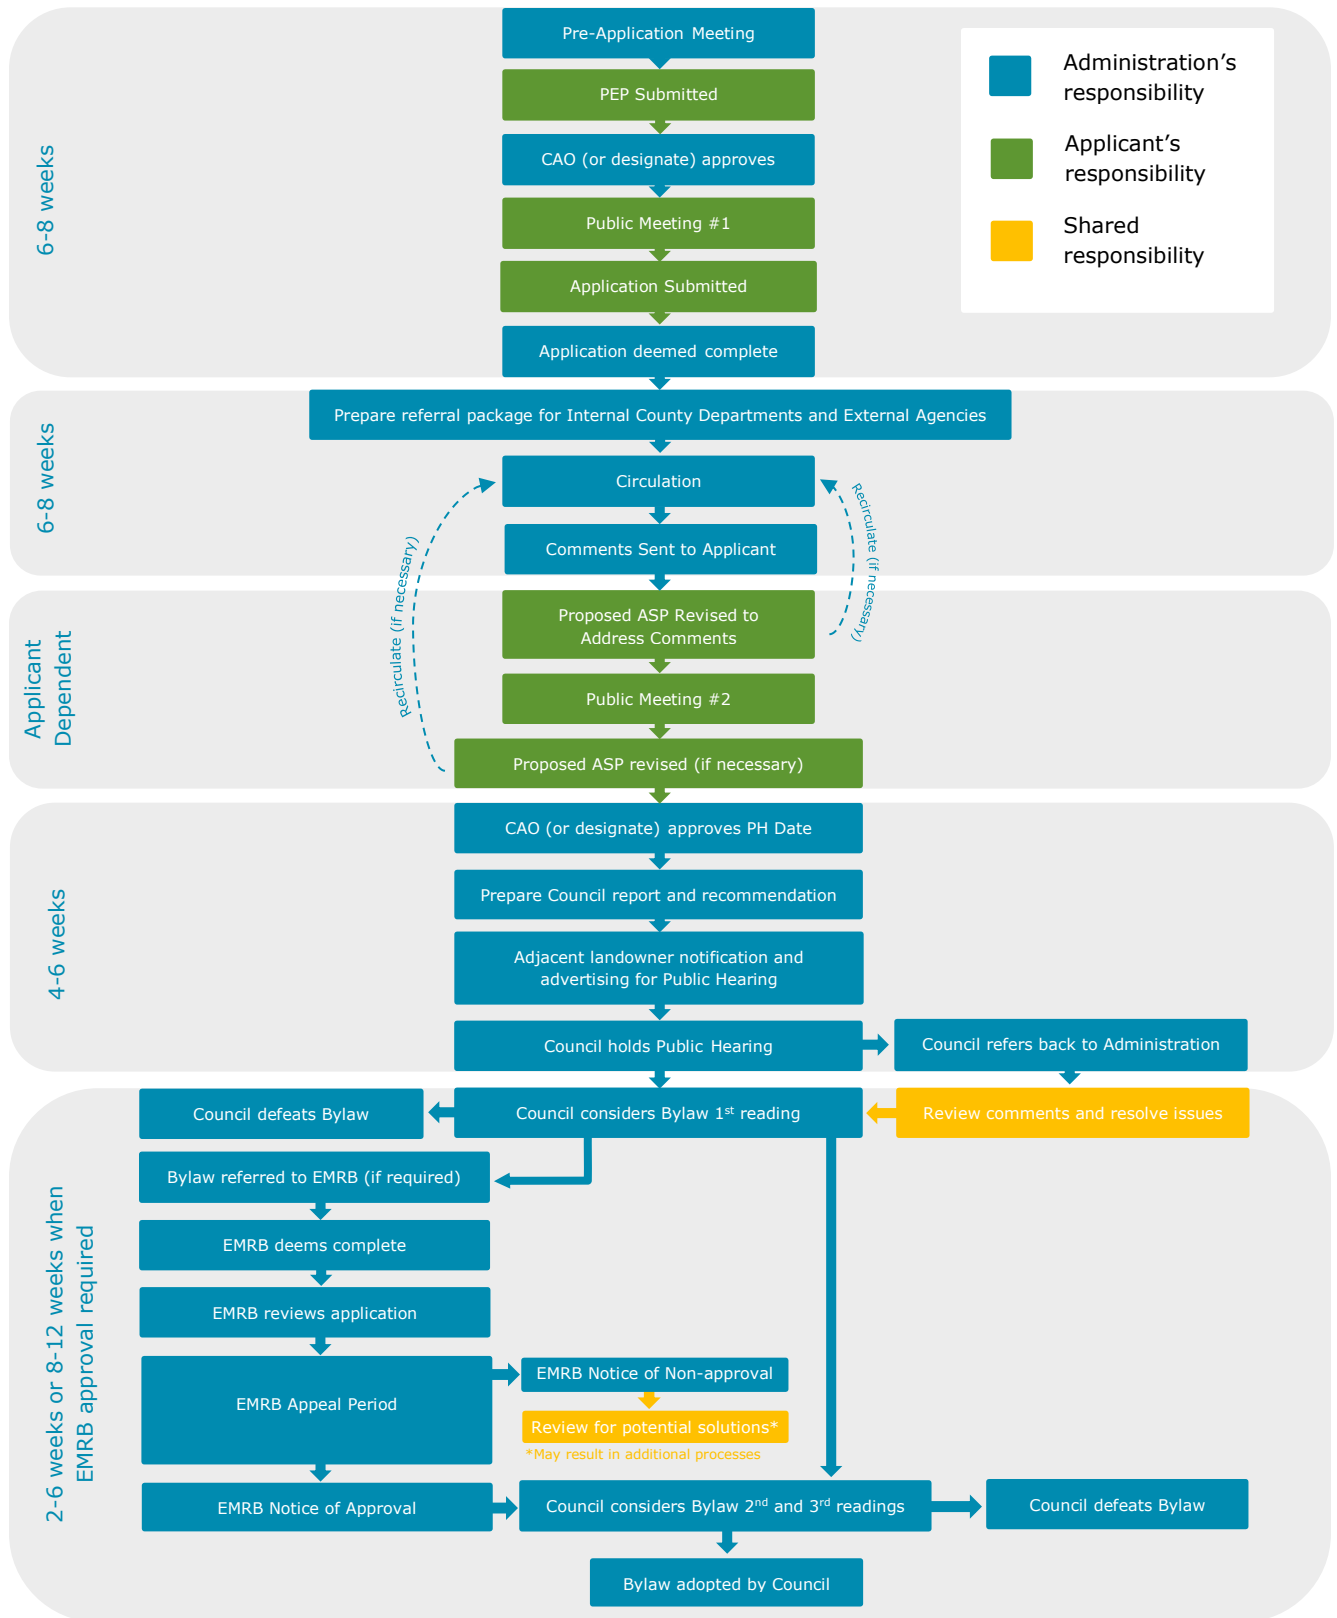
6-8 weeks

Pre-Application Meeting

PEP Submitted

CAO (or designate) approves

Public Meeting #1

Application Submitted

Application deemed complete

Administration's responsibility

Applicant's responsibility

Shared responsibility

6-8 weeks

Prepare referral package for Internal County Departments and External Agencies

Circulation

Comments Sent to Applicant

Recirculate (if necessary)

Recirculate (if necessary)

Applicant Dependent

Proposed ASP Revised to Address Comments

Public Meeting #2

Proposed ASP revised (if necessary)

4-6 weeks

CAO (or designate) approves PH Date

Prepare Council report and recommendation

Adjacent landowner notification and advertising for Public Hearing

Council holds Public Hearing

Council refers back to Administration

2-6 weeks or 8-12 weeks when EMRB approval required

Council defeats Bylaw

Council considers Bylaw 1$^{st}$ reading

Review comments and resolve issues

Bylaw referred to EMRB (if required)

EMRB deems complete

EMRB reviews application

EMRB Appeal Period

EMRB Notice of Non-approval

Review for potential solutions*

*May result in additional processes

EMRB Notice of Approval

Council considers Bylaw 2$^{nd}$ and 3$^{rd}$ readings

Council defeats Bylaw

Bylaw adopted by Council